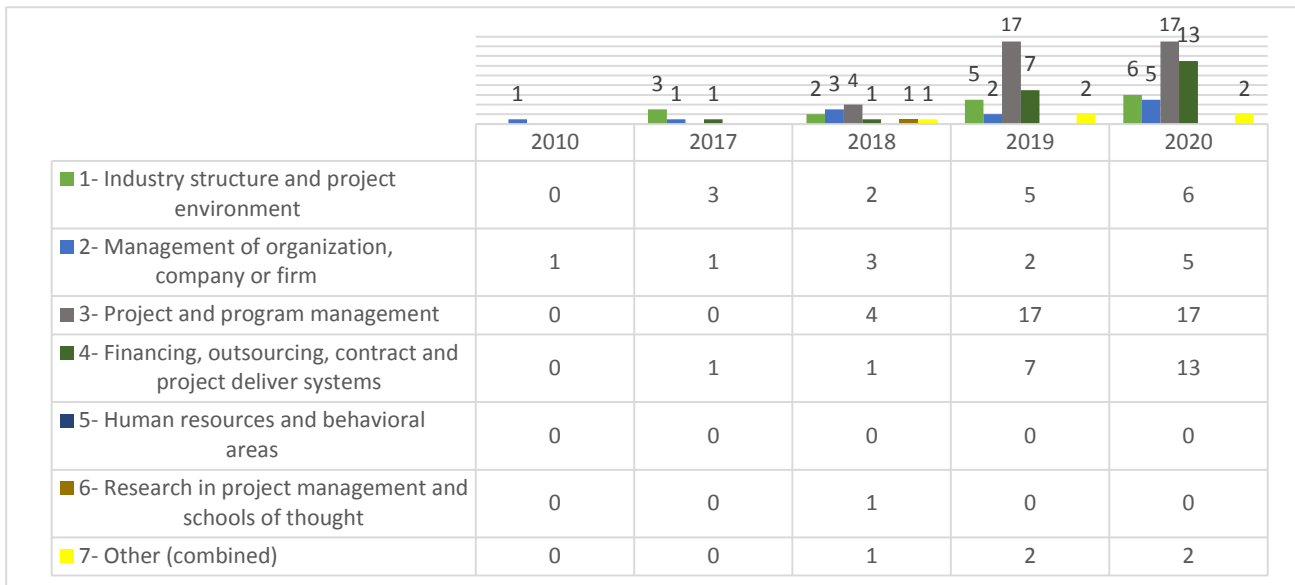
1

3 1 1

2 3 4 1 1 1

5 2 17 7 2

6 5 17 13 2

| | 2010 | 2017 | 2018 | 2019 | 2020 |
|---|---|---|---|---|---|
| 1- Industry structure and project environment | 0 | 3 | 2 | 5 | 6 |
| 2- Management of organization, company or firm | 1 | 1 | 3 | 2 | 5 |
| 3- Project and program management | 0 | 0 | 4 | 17 | 17 |
| 4- Financing, outsourcing, contract and project deliver systems | 0 | 1 | 1 | 7 | 13 |
| 5- Human resources and behavioral areas | 0 | 0 | 0 | 0 | 0 |
| 6- Research in project management and schools of thought | 0 | 0 | 1 | 0 | 0 |
| 7- Other (combined) | 0 | 0 | 1 | 2 | 2 |